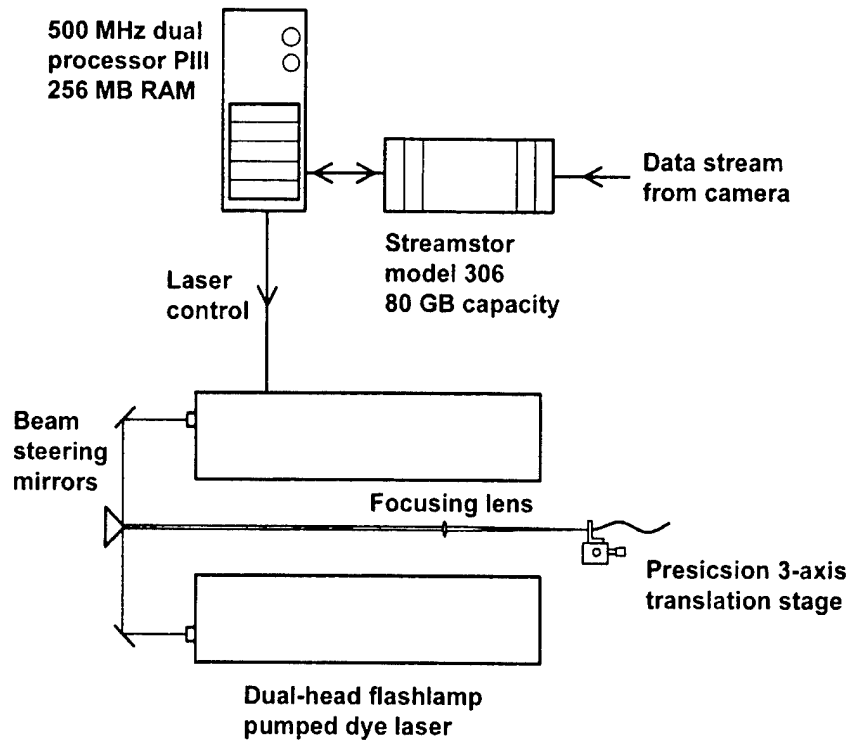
500 MHz dual processor PIII 256 MB RAM

Data stream from camera

Streamstor model 306 80 GB capacity

Laser control

Beam steering mirrors

Focusing lens

Presicsion 3-axis translation stage

Dual-head flashlamp pumped dye laser